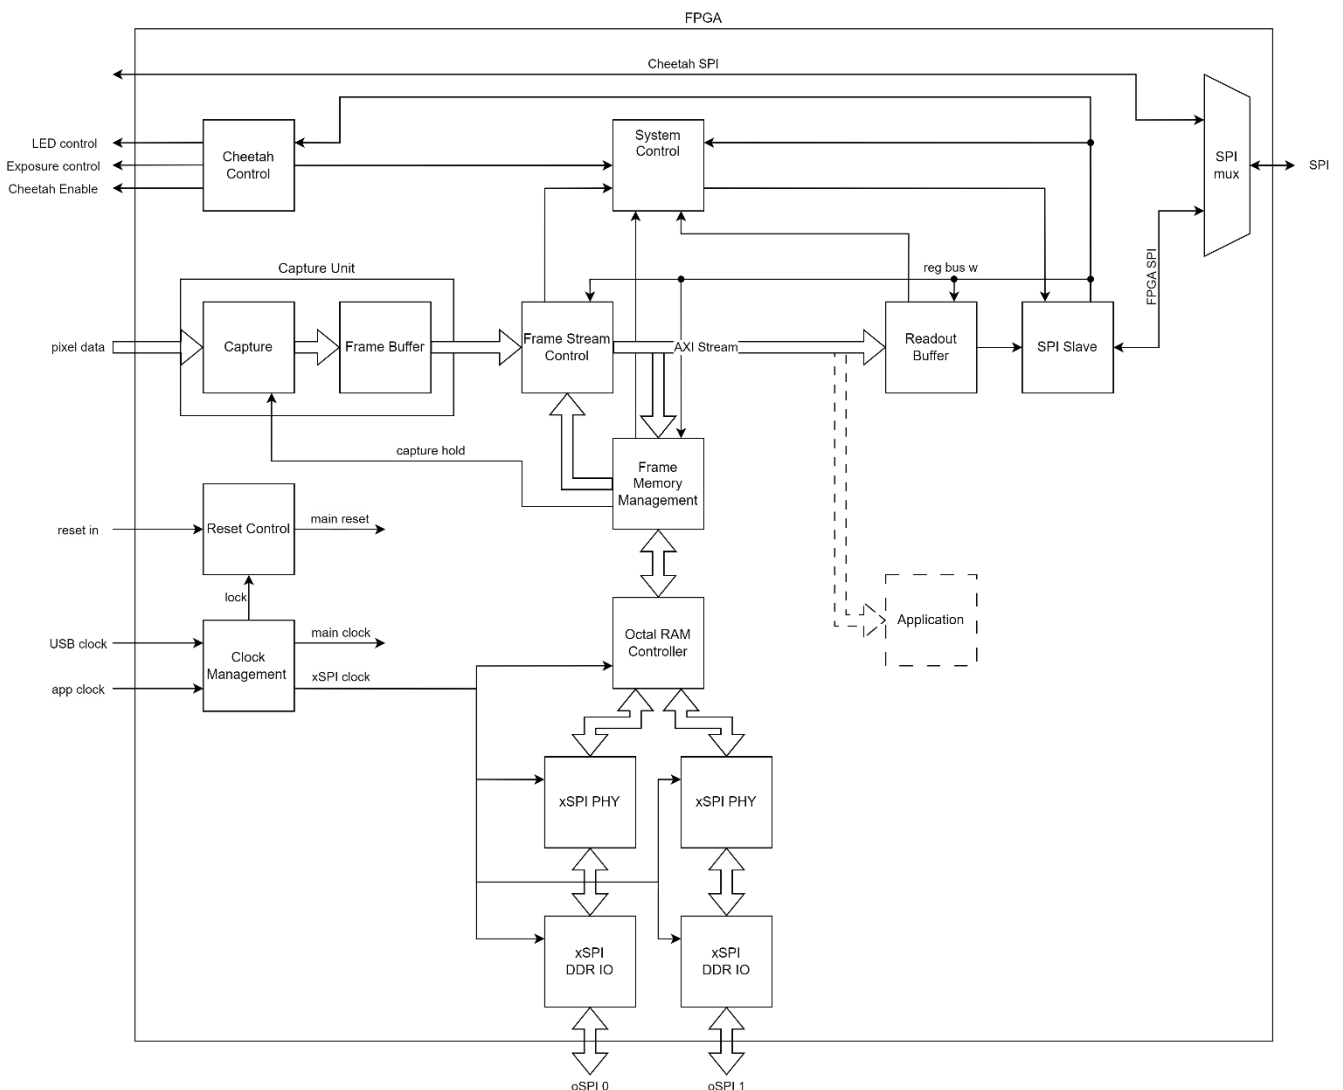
FPGA

Cheetah SPI

LED control
Exposure control
Cheetah Enable

Cheetah Control

System Control

SPI mux

SPI

Capture Unit

reg bus w

FPGA SPI

pixel data

Capture

Frame Buffer

Frame Stream Control

AXI Stream

Readout Buffer

SPI Slave

capture hold

Frame Memory Management

reset in

Reset Control

main reset

lock

Application

USB clock

app clock

Clock Management

main clock

xSPI clock

Octal RAM Controller

xSPI PHY

xSPI PHY

xSPI DDR IO

xSPI DDR IO

oSPI 0

oSPI 1